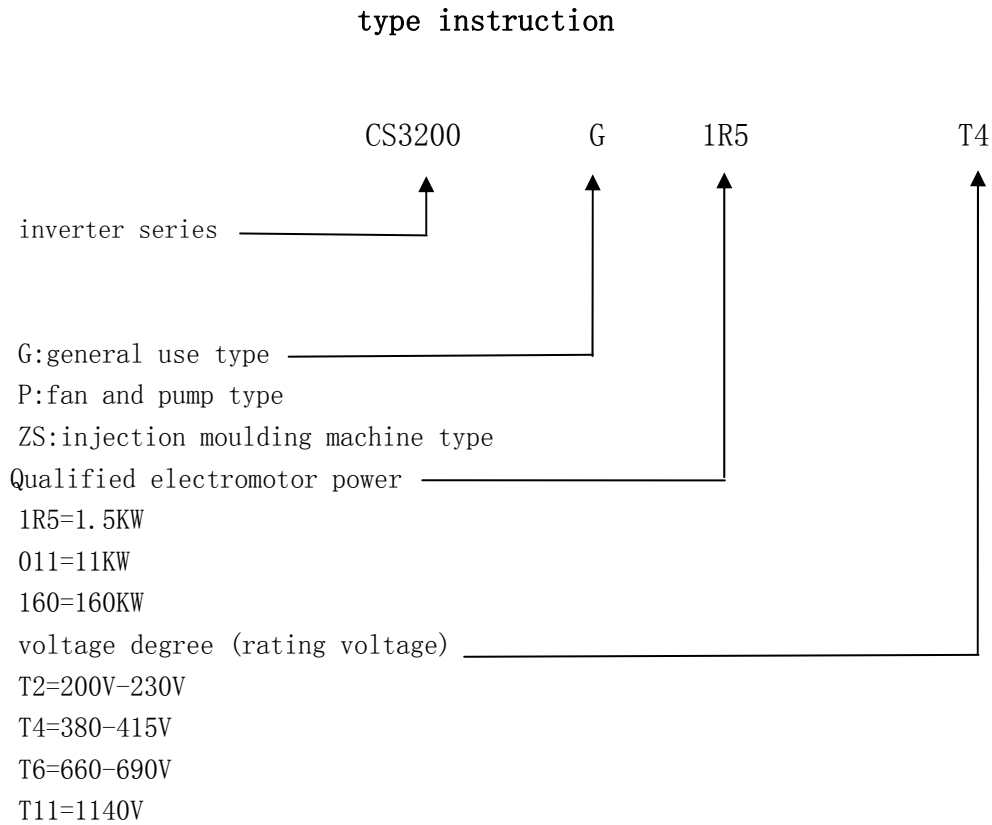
type instruction

CS3200 G 1R5 T4

inverter series

G:general use type
P:fan and pump type
ZS:injection moulding machine type
Qualified electromotor power
1R5=1.5KW
011=11KW
160=160KW
voltage degree (rating voltage)
T2=200V-230V
T4=380-415V
T6=660-690V
T11=1140V